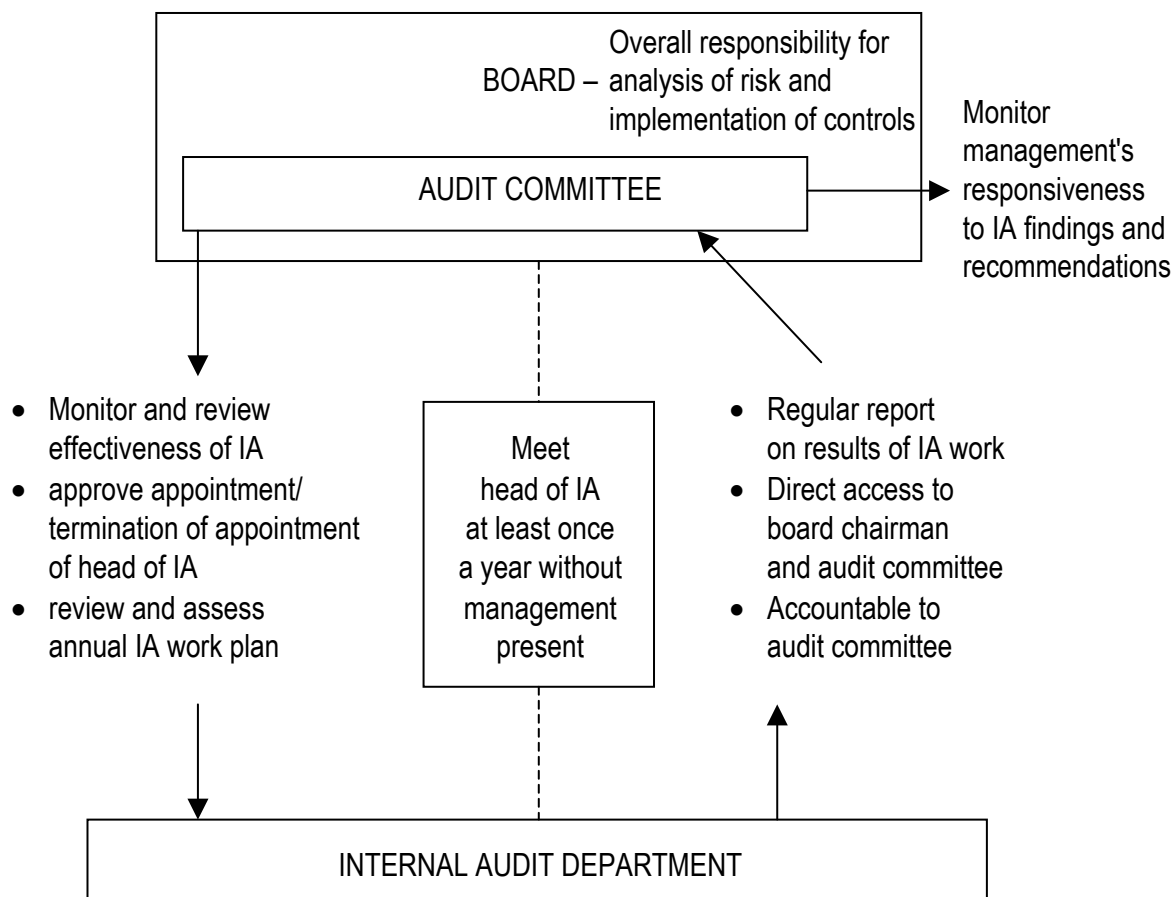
BOARD – Overall responsibility for analysis of risk and implementation of controls

AUDIT COMMITTEE

Monitor management's responsiveness to IA findings and recommendations

- Monitor and review effectiveness of IA
- approve appointment/ termination of appointment of head of IA
- review and assess annual IA work plan

Meet head of IA at least once a year without management present

- Regular report on results of IA work
- Direct access to board chairman and audit committee
- Accountable to audit committee

INTERNAL AUDIT DEPARTMENT